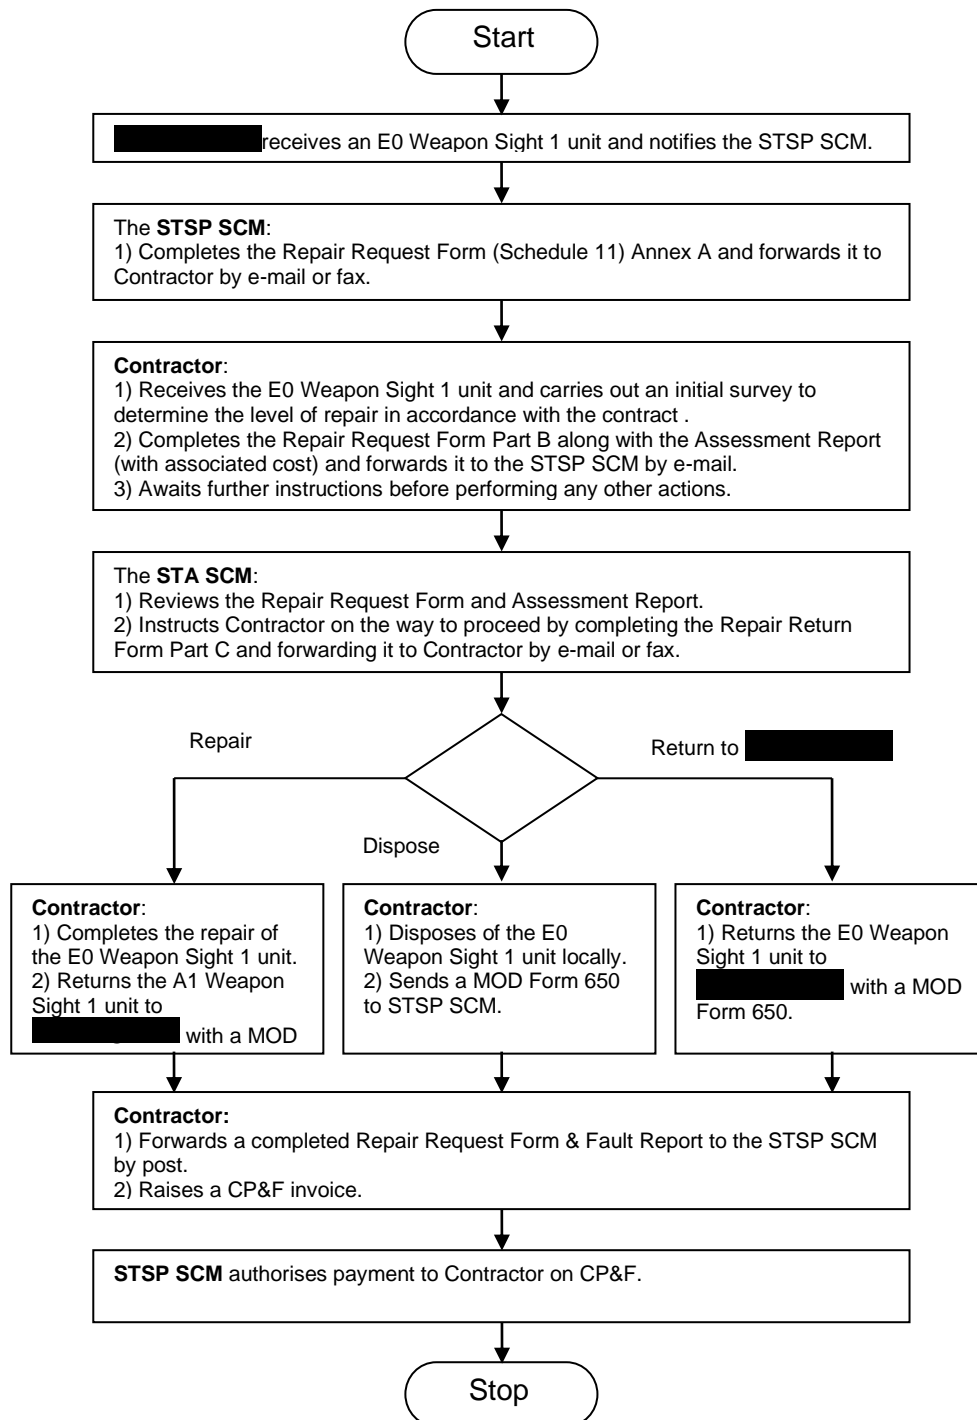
Start

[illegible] receives an E0 Weapon Sight 1 unit and notifies the STSP SCM.

The **STSP SCM**:
1) Completes the Repair Request Form (Schedule 11) Annex A and forwards it to Contractor by e-mail or fax.

**Contractor**:
1) Receives the E0 Weapon Sight 1 unit and carries out an initial survey to determine the level of repair in accordance with the contract .
2) Completes the Repair Request Form Part B along with the Assessment Report (with associated cost) and forwards it to the STSP SCM by e-mail.
3) Awaits further instructions before performing any other actions.

The **STA SCM**:
1) Reviews the Repair Request Form and Assessment Report.
2) Instructs Contractor on the way to proceed by completing the Repair Return Form Part C and forwarding it to Contractor by e-mail or fax.

Repair

Return to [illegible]

Dispose

**Contractor**:
1) Completes the repair of the E0 Weapon Sight 1 unit.
2) Returns the A1 Weapon Sight 1 unit to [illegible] with a MOD

**Contractor**:
1) Disposes of the E0 Weapon Sight 1 unit locally.
2) Sends a MOD Form 650 to STSP SCM.

**Contractor**:
1) Returns the E0 Weapon Sight 1 unit to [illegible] with a MOD Form 650.

**Contractor:**
1) Forwards a completed Repair Request Form & Fault Report to the STSP SCM by post.
2) Raises a CP&F invoice.

**STSP SCM** authorises payment to Contractor on CP&F.

Stop